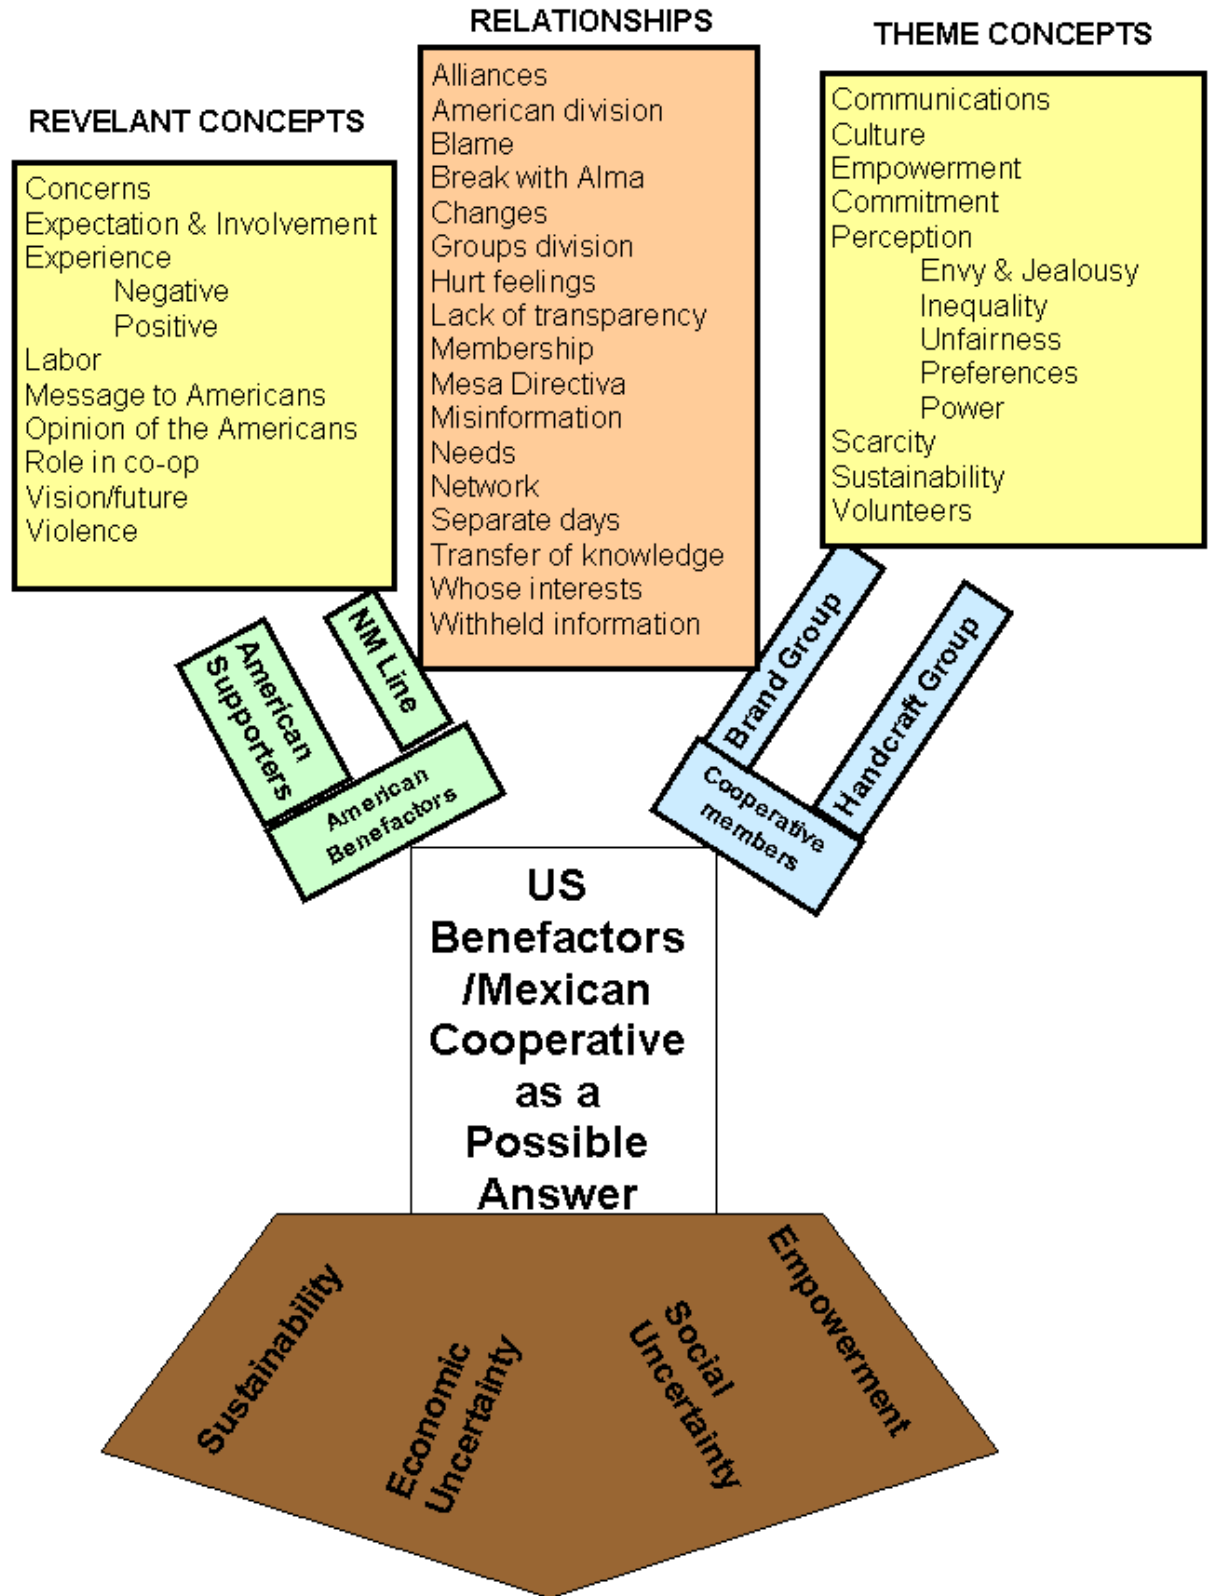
RELATIONSHIPS

Alliances
American division
Blame
Break with Alma
Changes
Groups division
Hurt feelings
Lack of transparency
Membership
Mesa Directiva
Misinformation
Needs
Network
Separate days
Transfer of knowledge
Whose interests
Withheld information

THEME CONCEPTS

Communications
Culture
Empowerment
Commitment
Perception
Envy & Jealousy
Inequality
Unfairness
Preferences
Power
Scarcity
Sustainability
Volunteers

REVELANT CONCEPTS

Concerns
Expectation & Involvement
Experience
Negative
Positive
Labor
Message to Americans
Opinion of the Americans
Role in co-op
Vision/future
Violence

American Supporters

NM Line

American Benefactors

Brand Group

Handcraft Group

Cooperative members

US Benefactors /Mexican Cooperative as a Possible Answer

Sustainability

Economic Uncertainty

Social Uncertainty

Empowerment